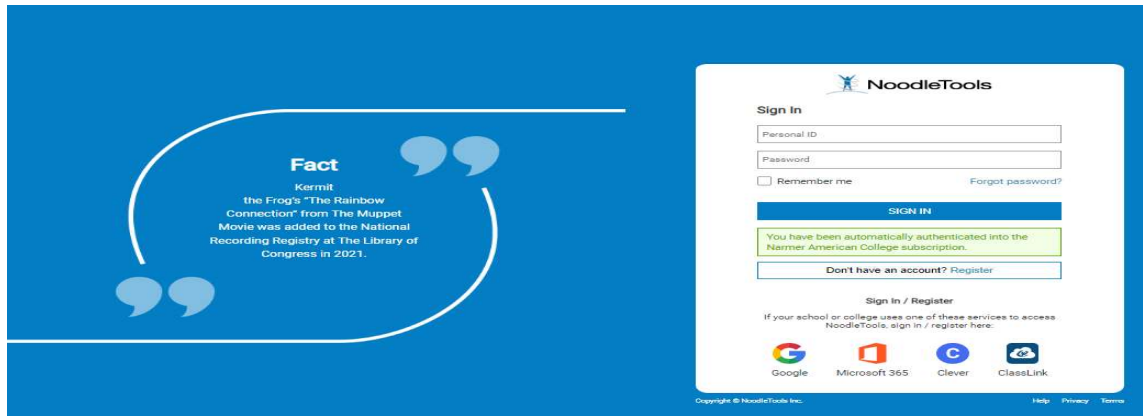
Fact

Kermit the Frog's "The Rainbow Connection" from The Muppet Movie was added to the National Recording Registry at The Library of Congress in 2021.

NoodleTools

Sign In

Personal ID

Password

Remember me

Forgot password?

SIGN IN

You have been automatically authenticated into the Narmer American College subscription.

Don't have an account? Register

Sign In / Register

If your school or college uses one of these services to access NoodleTools, sign in / register here:

Google Microsoft 365 Clever ClassLink

Copyright © NoodleTools Inc.

Help Privacy Terms